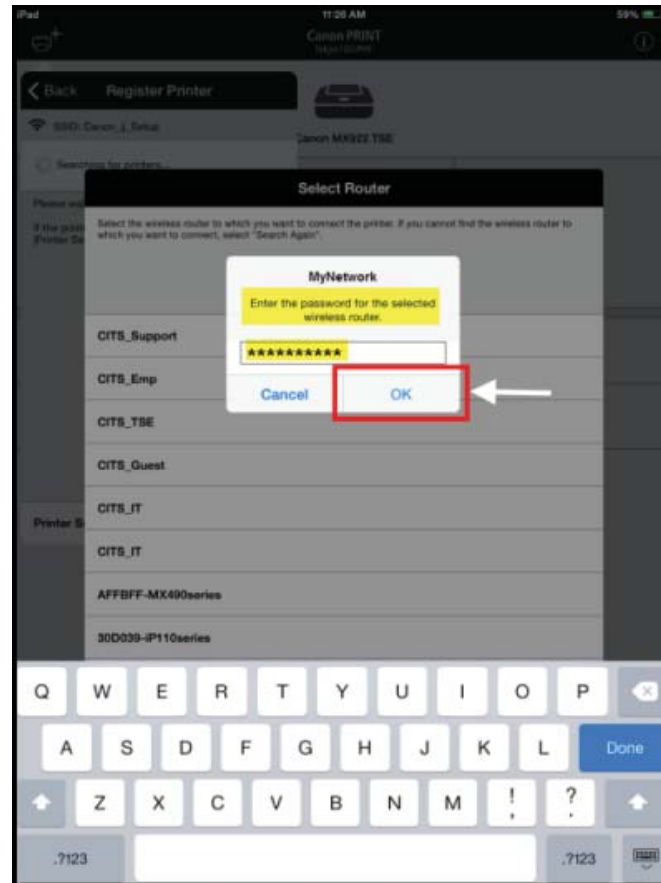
iPad
11:26 AM
59%
Canon PRINT
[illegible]

Back Register Printer
SSID: Canon_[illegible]
Canon MX922 TSE
Searching for printers...
Please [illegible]
If the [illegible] Printer Se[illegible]

Select Router
Select the wireless router to which you want to connect the printer. If you cannot find the wireless router to which you want to connect, select "Search Again".

MyNetwork
Enter the password for the selected wireless router.
**********
Cancel
OK

CITS_Support
CITS_Emp
CITS_TSE
CITS_Guest
CITS_IT
Printer S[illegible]
CITS_IT
AFFBFF-MX490series
30D039-iP110series

Q W E R T Y U I O P
A S D F G H J K L Done
Z X C V B N M ! ?
.?123 .?123